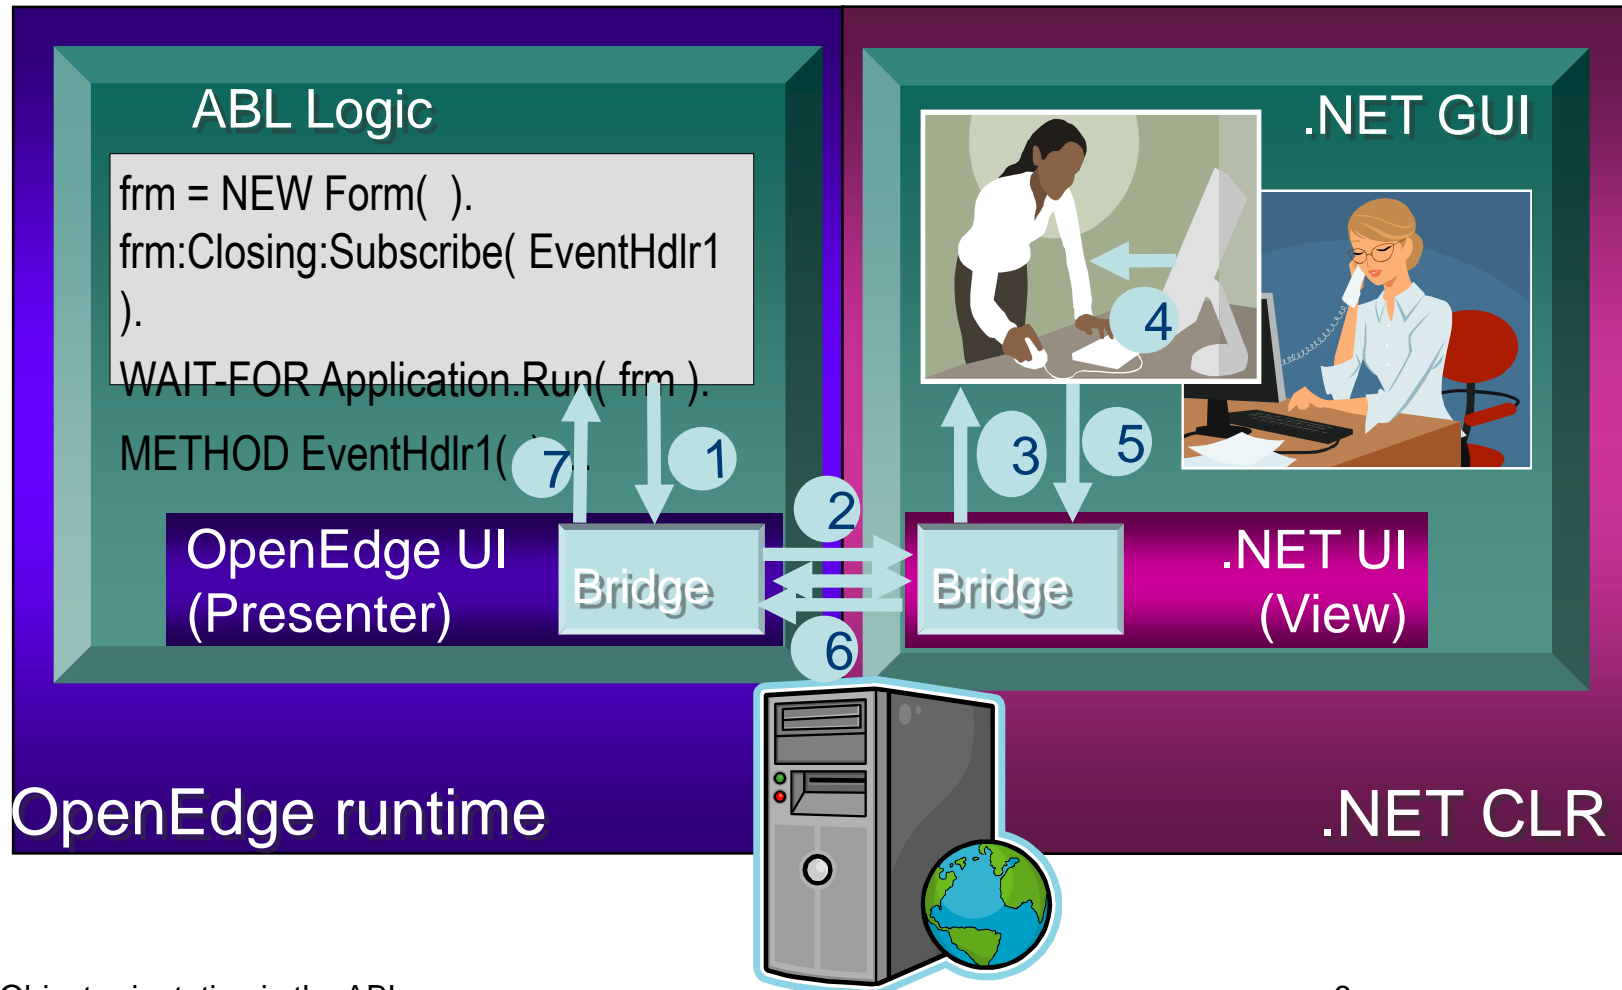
ABL Logic

frm = NEW Form( ).
frm:Closing:Subscribe( EventHdlr1 ).
WAIT-FOR Application.Run( frm ).

METHOD EventHdlr1( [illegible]

7

1

2

OpenEdge UI
(Presenter)

Bridge

6

Bridge

.NET GUI

4

3

5

.NET UI
(View)

OpenEdge runtime

.NET CLR

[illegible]